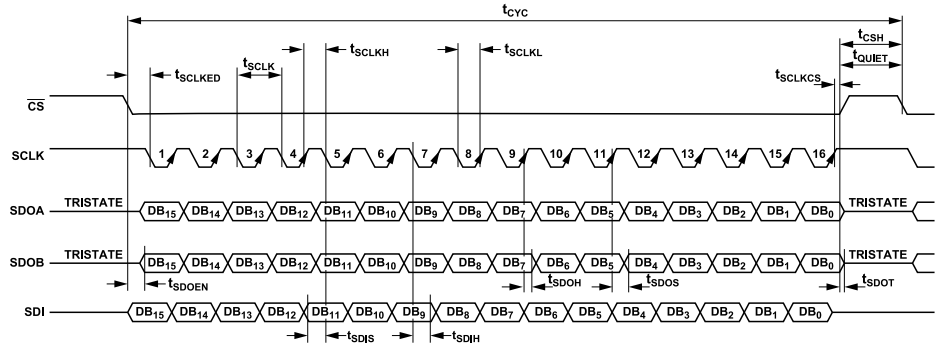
$t_{CYC}$

$t_{CSH}$

$t_{SCLKED}$

$t_{SCLK}$

$t_{SCLKH}$

$t_{SCLKL}$

$t_{QUIET}$

$t_{SCLKCS}$

$\overline{CS}$

SCLK 1 2 3 4 5 6 7 8 9 10 11 12 13 14 15 16

SDOA TRISTATE $DB_{15}$ $DB_{14}$ $DB_{13}$ $DB_{12}$ $DB_{11}$ $DB_{10}$ $DB_{9}$ $DB_{8}$ $DB_{7}$ $DB_{6}$ $DB_{5}$ $DB_{4}$ $DB_{3}$ $DB_{2}$ $DB_{1}$ $DB_{0}$ TRISTATE

SDOB TRISTATE $DB_{15}$ $DB_{14}$ $DB_{13}$ $DB_{12}$ $DB_{11}$ $DB_{10}$ $DB_{9}$ $DB_{8}$ $DB_{7}$ $DB_{6}$ $DB_{5}$ $DB_{4}$ $DB_{3}$ $DB_{2}$ $DB_{1}$ $DB_{0}$ TRISTATE

$t_{SDOEN}$

$t_{SDOH}$

$t_{SDOS}$

$t_{SDOT}$

SDI $DB_{15}$ $DB_{14}$ $DB_{13}$ $DB_{12}$ $DB_{11}$ $DB_{10}$ $DB_{9}$ $DB_{8}$ $DB_{7}$ $DB_{6}$ $DB_{5}$ $DB_{4}$ $DB_{3}$ $DB_{2}$ $DB_{1}$ $DB_{0}$

$t_{SDIS}$

$t_{SDIH}$